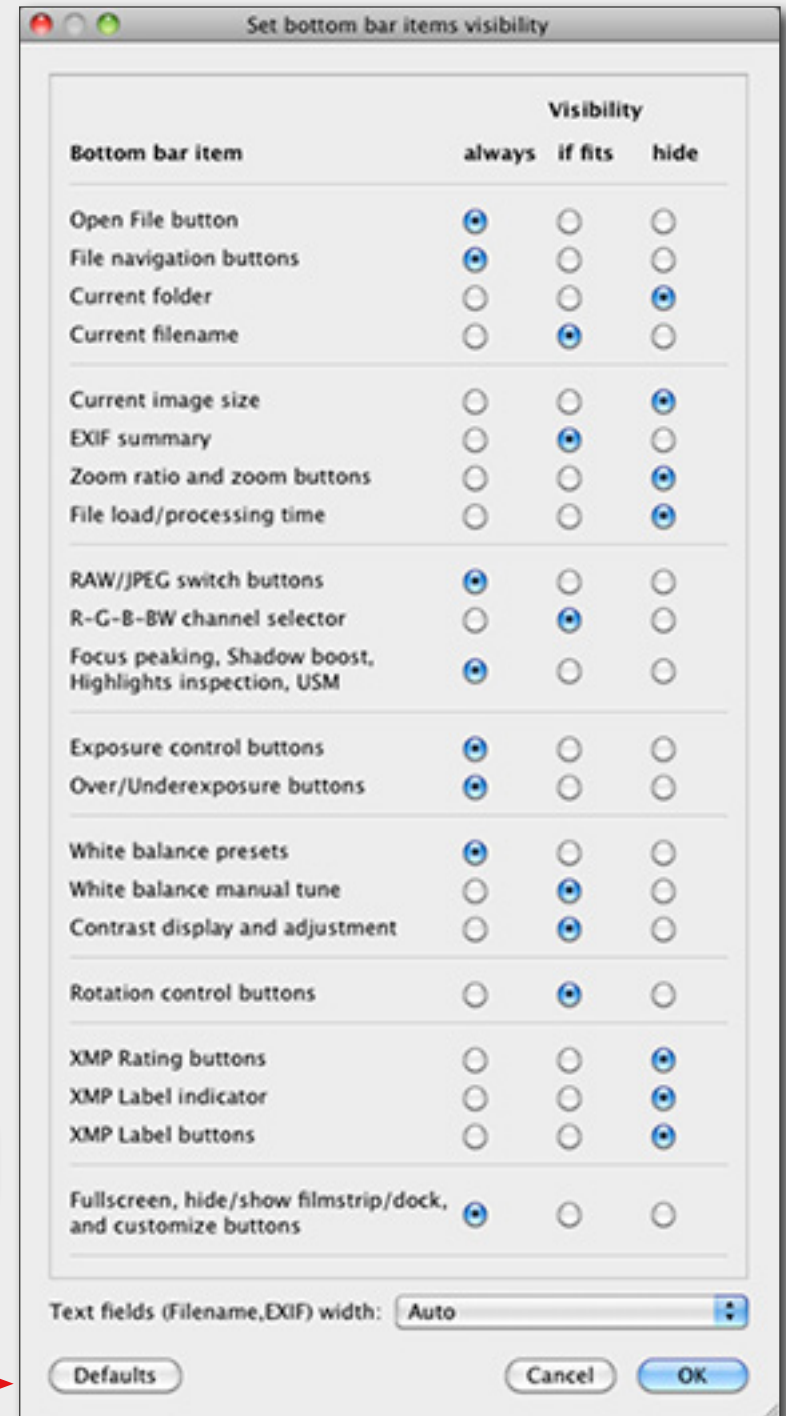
Set bottom bar items visibility

| Bottom bar item | Visibility always | if fits | hide |
|---|---|---|---|
| Open File button | ⦿ | ○ | ○ |
| File navigation buttons | ⦿ | ○ | ○ |
| Current folder | ○ | ○ | ⦿ |
| Current filename | ○ | ⦿ | ○ |
| Current image size | ○ | ○ | ⦿ |
| EXIF summary | ○ | ⦿ | ○ |
| Zoom ratio and zoom buttons | ○ | ○ | ⦿ |
| File load/processing time | ○ | ○ | ⦿ |
| RAW/JPEG switch buttons | ⦿ | ○ | ○ |
| R-G-B-BW channel selector | ○ | ⦿ | ○ |
| Focus peaking, Shadow boost, Highlights inspection, USM | ⦿ | ○ | ○ |
| Exposure control buttons | ⦿ | ○ | ○ |
| Over/Underexposure buttons | ⦿ | ○ | ○ |
| White balance presets | ⦿ | ○ | ○ |
| White balance manual tune | ○ | ⦿ | ○ |
| Contrast display and adjustment | ○ | ⦿ | ○ |
| Rotation control buttons | ○ | ⦿ | ○ |
| XMP Rating buttons | ○ | ○ | ⦿ |
| XMP Label indicator | ○ | ○ | ⦿ |
| XMP Label buttons | ○ | ○ | ⦿ |
| Fullscreen, hide/show filmstrip/dock, and customize buttons | ⦿ | ○ | ○ |

Text fields (Filename,EXIF) width: Auto

Defaults Cancel OK